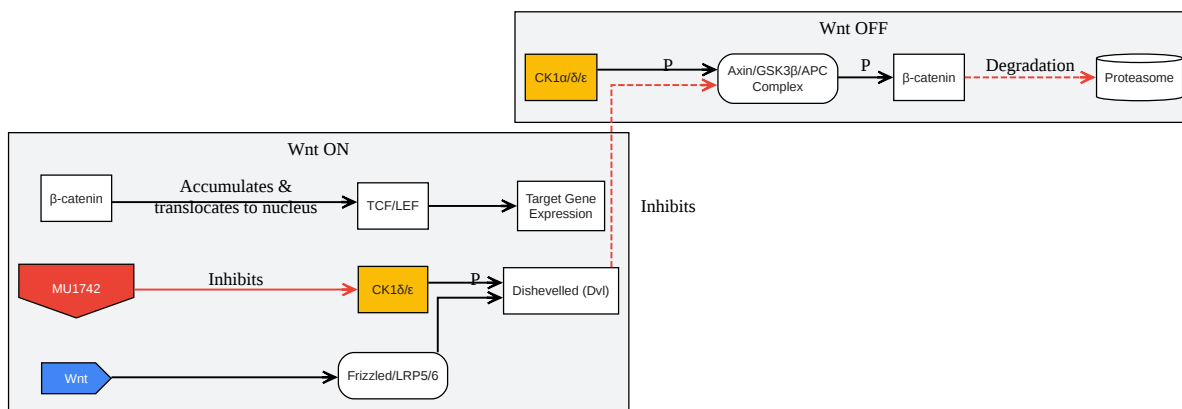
Wnt OFF

CK1α/δ/ε

P

Axin/GSK3β/APC Complex

P

β-catenin

Degradation

Proteasome

Wnt ON

β-catenin

Accumulates & translocates to nucleus

TCF/LEF

Target Gene Expression

Inhibits

MU1742

Inhibits

CK1δ/ε

P

Dishevelled (Dvl)

Wnt

Frizzled/LRP5/6